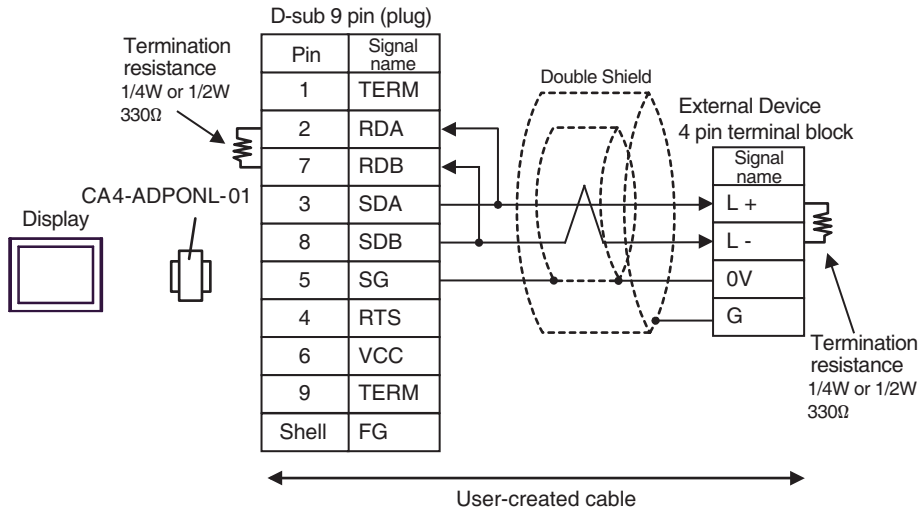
D-sub 9 pin (plug)

Termination resistance
1/4W or 1/2W
330Ω

| Pin | Signal name |
|---|---|
| 1 | TERM |
| 2 | RDA |
| 7 | RDB |
| 3 | SDA |
| 8 | SDB |
| 5 | SG |
| 4 | RTS |
| 6 | VCC |
| 9 | TERM |
| Shell | FG |

CA4-ADPONL-01

Display

Double Shield

External Device
4 pin terminal block

| Signal name |
|---|
| L + |
| L - |
| 0V |
| G |

Termination resistance
1/4W or 1/2W
330Ω

User-created cable